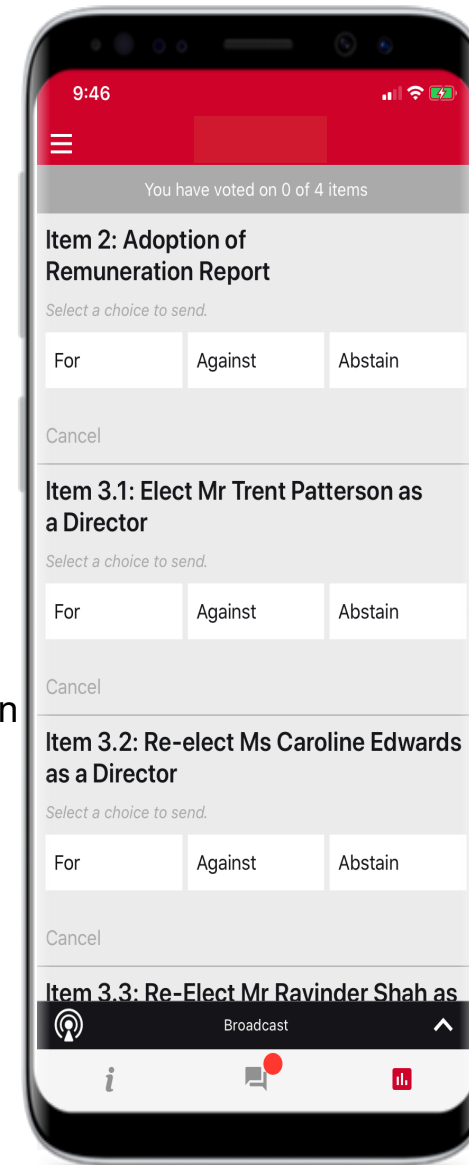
9:46

You have voted on 0 of 4 items

Item 2: Adoption of Remuneration Report

Select a choice to send.

| For | Against | Abstain |
|---|---|---|

Cancel

Item 3.1: Elect Mr Trent Patterson as a Director

Select a choice to send.

| For | Against | Abstain |
|---|---|---|

Cancel

n

Item 3.2: Re-elect Ms Caroline Edwards as a Director

Select a choice to send.

| For | Against | Abstain |
|---|---|---|

Cancel

Item 3.3: Re-Elect Mr Ravinder Shah as

Broadcast

i